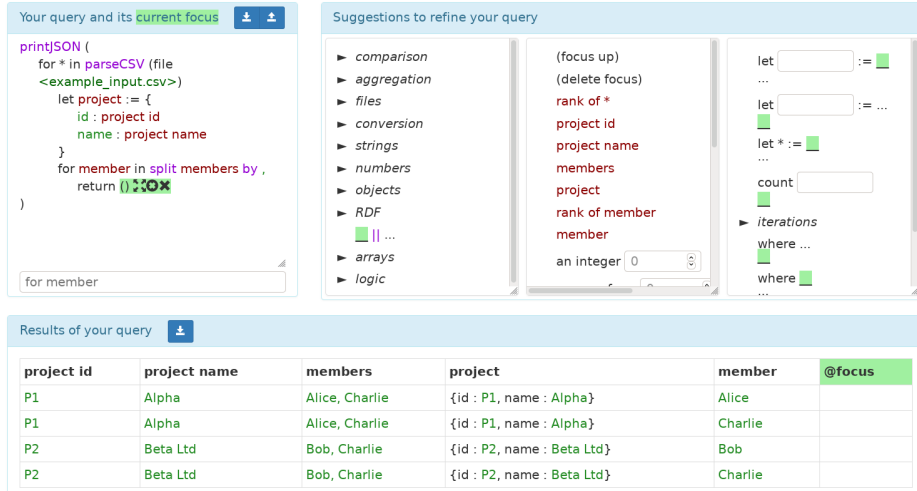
Your query and its current focus

printJSON (
for * in parseCSV (file <example_input.csv>)
let project := {
id : project id
name : project name
}
for member in split members by ,
return ()
)

for member

Suggestions to refine your query

► comparison
► aggregation
► files
► conversion
► strings
► numbers
► objects
► RDF
|| ...
► arrays
► logic

(focus up)
(delete focus)
rank of *
project id
project name
members
project
rank of member
member
an integer 0

let := 
...
let := ...
let * := 
...
count
► iterations
where ...
where 
...

Results of your query

| project id | project name | members | project | member | @focus |
|---|---|---|---|---|---|
| P1 | Alpha | Alice, Charlie | {id : P1, name : Alpha} | Alice | |
| P1 | Alpha | Alice, Charlie | {id : P1, name : Alpha} | Charlie | |
| P2 | Beta Ltd | Bob, Charlie | {id : P2, name : Beta Ltd} | Bob | |
| P2 | Beta Ltd | Bob, Charlie | {id : P2, name : Beta Ltd} | Charlie | |